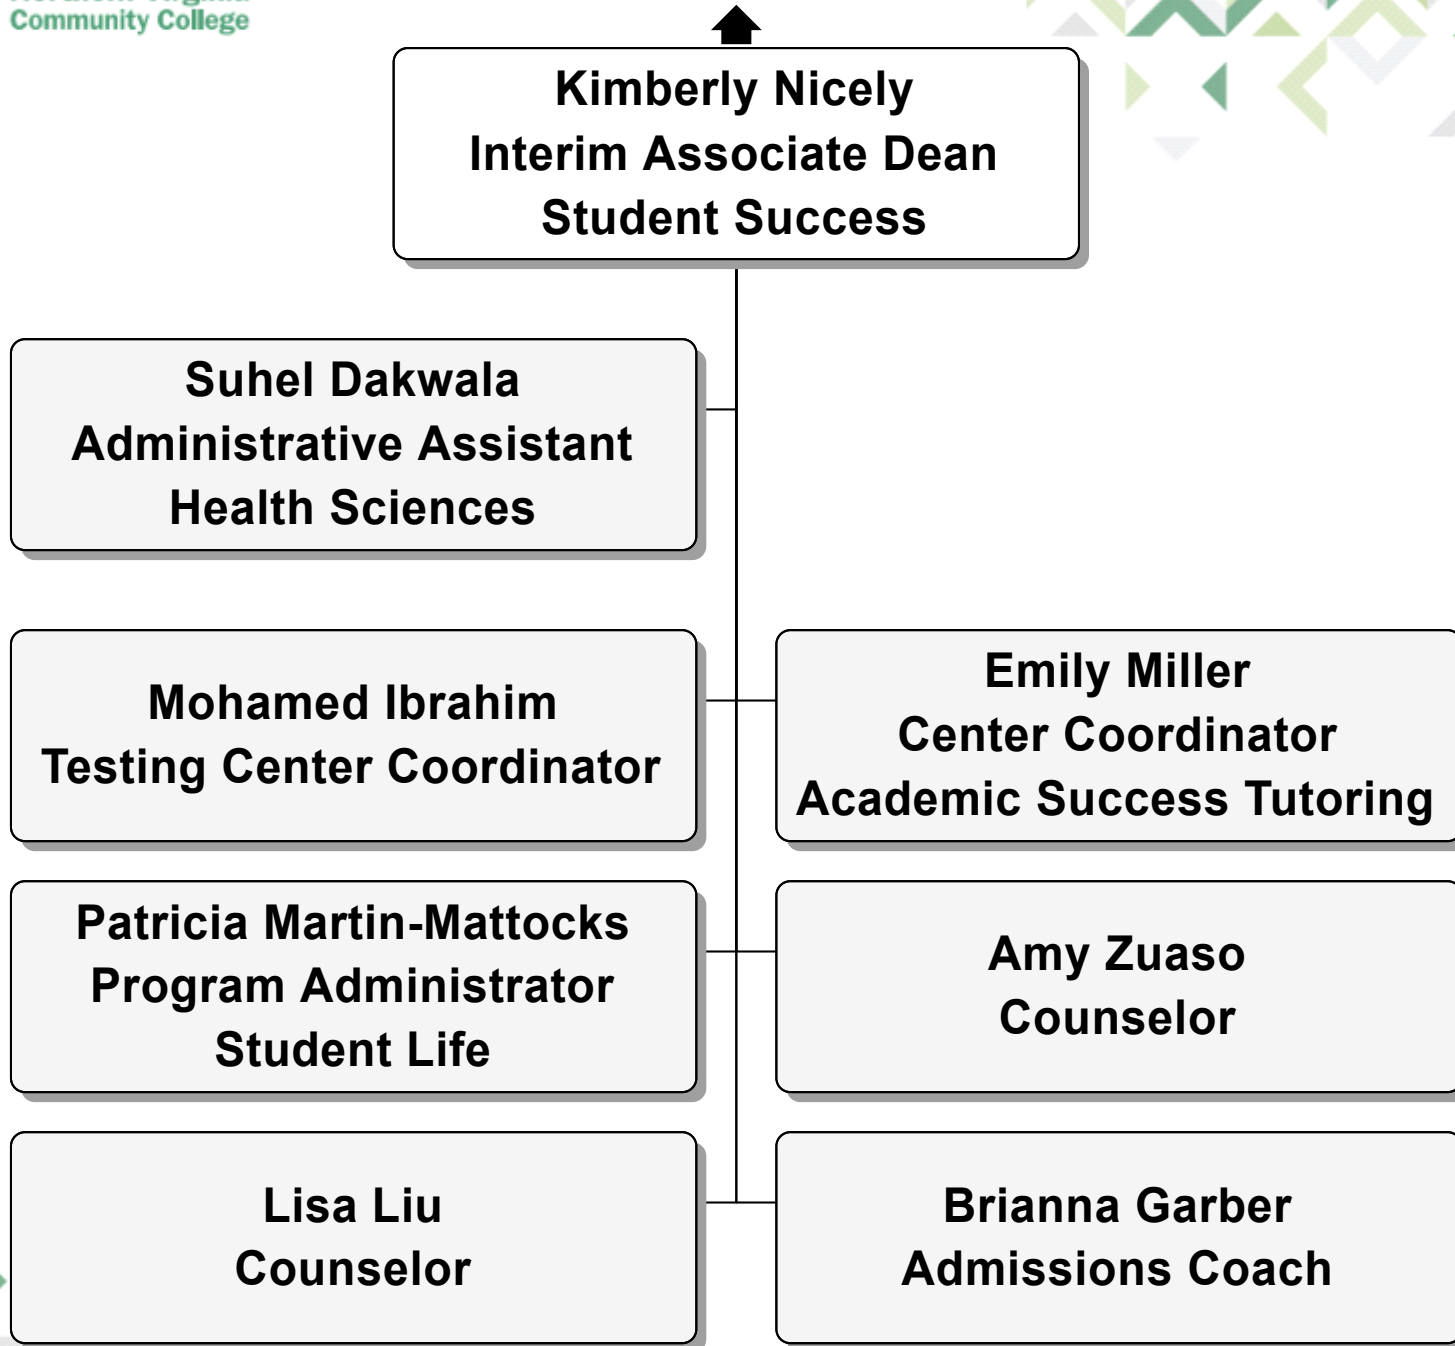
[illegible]
Community College

Kimberly Nicely
Interim Associate Dean
Student Success

Suhel Dakwala
Administrative Assistant
Health Sciences

Mohamed Ibrahim
Testing Center Coordinator

Emily Miller
Center Coordinator
Academic Success Tutoring

Patricia Martin-Mattocks
Program Administrator
Student Life

Amy Zuaso
Counselor

Lisa Liu
Counselor

Brianna Garber
Admissions Coach